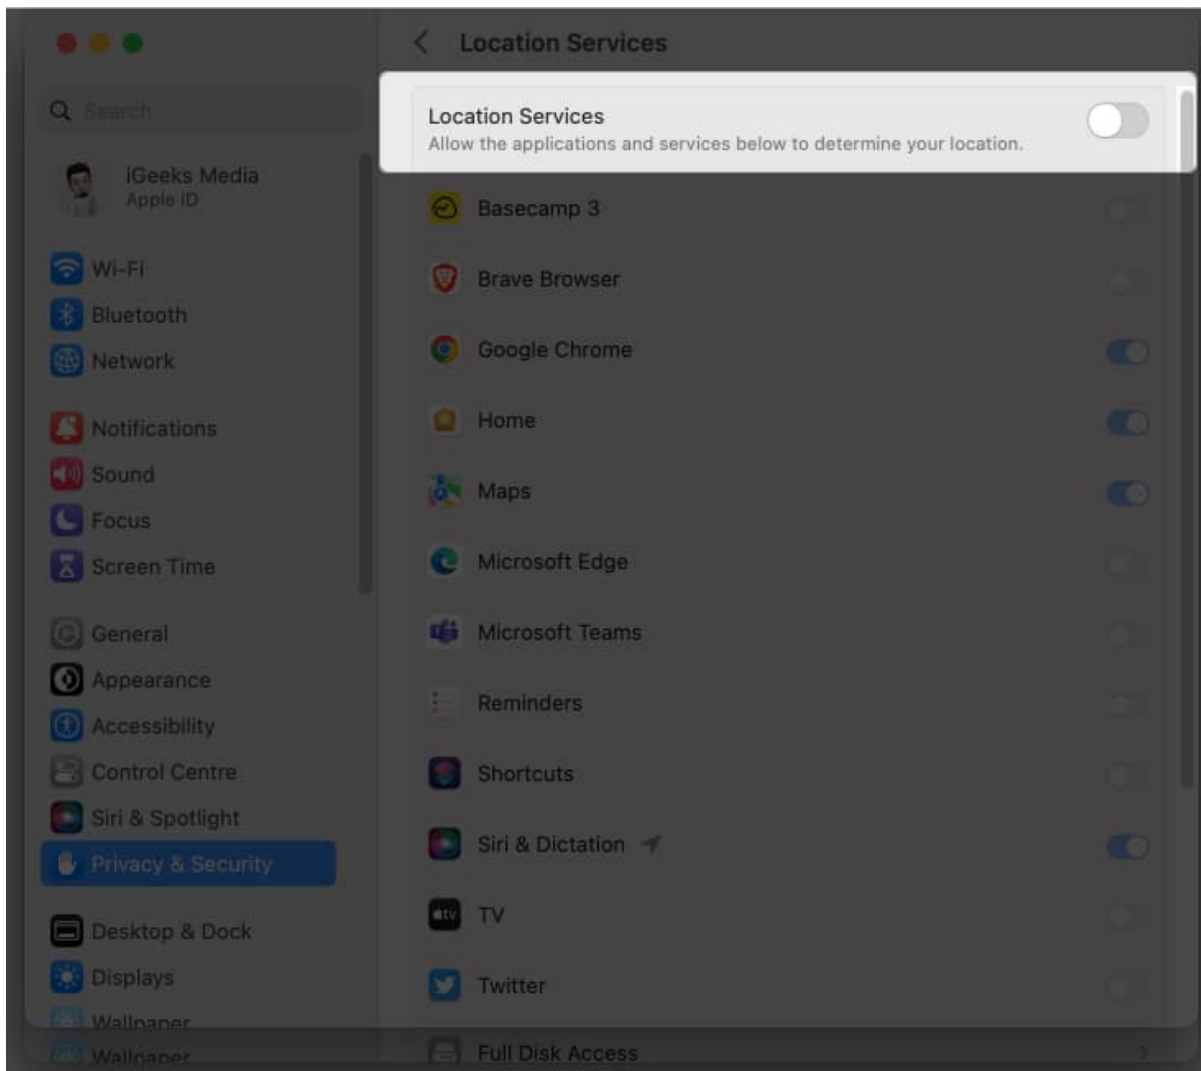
Search

iGeeks Media
Apple ID

Wi-Fi
Bluetooth
Network

Notifications
Sound
Focus
Screen Time

General
Appearance
Accessibility
Control Centre
Siri & Spotlight
Privacy & Security

Desktop & Dock
Displays
Wallpaper
Wallpaper

Location Services

Location Services
Allow the applications and services below to determine your location.

Basecamp 3
Brave Browser
Google Chrome
Home
Maps
Microsoft Edge
Microsoft Teams
Reminders
Shortcuts
Siri & Dictation
TV
Twitter
Full Disk Access